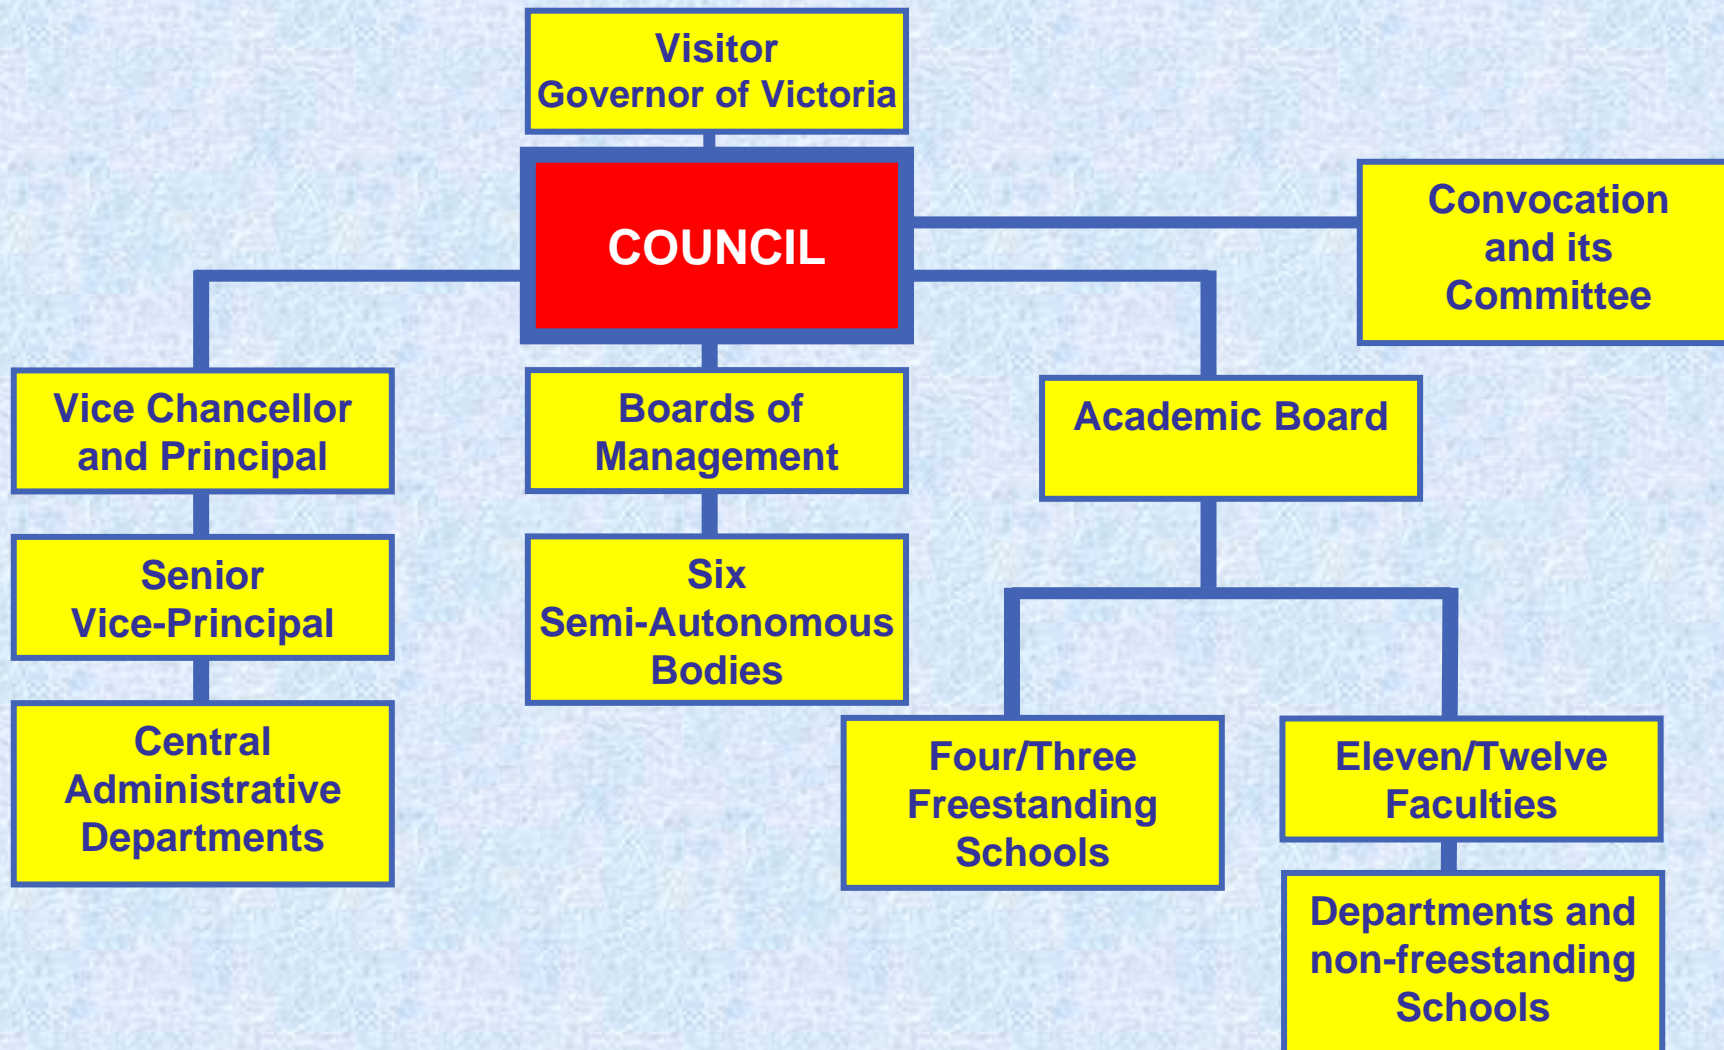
Visitor
Governor of Victoria

COUNCIL

Convocation and its Committee

Vice Chancellor and Principal

Senior Vice-Principal

Central Administrative Departments

Boards of Management

Six Semi-Autonomous Bodies

Academic Board

Four/Three Freestanding Schools

Eleven/Twelve Faculties

Departments and non-freestanding Schools